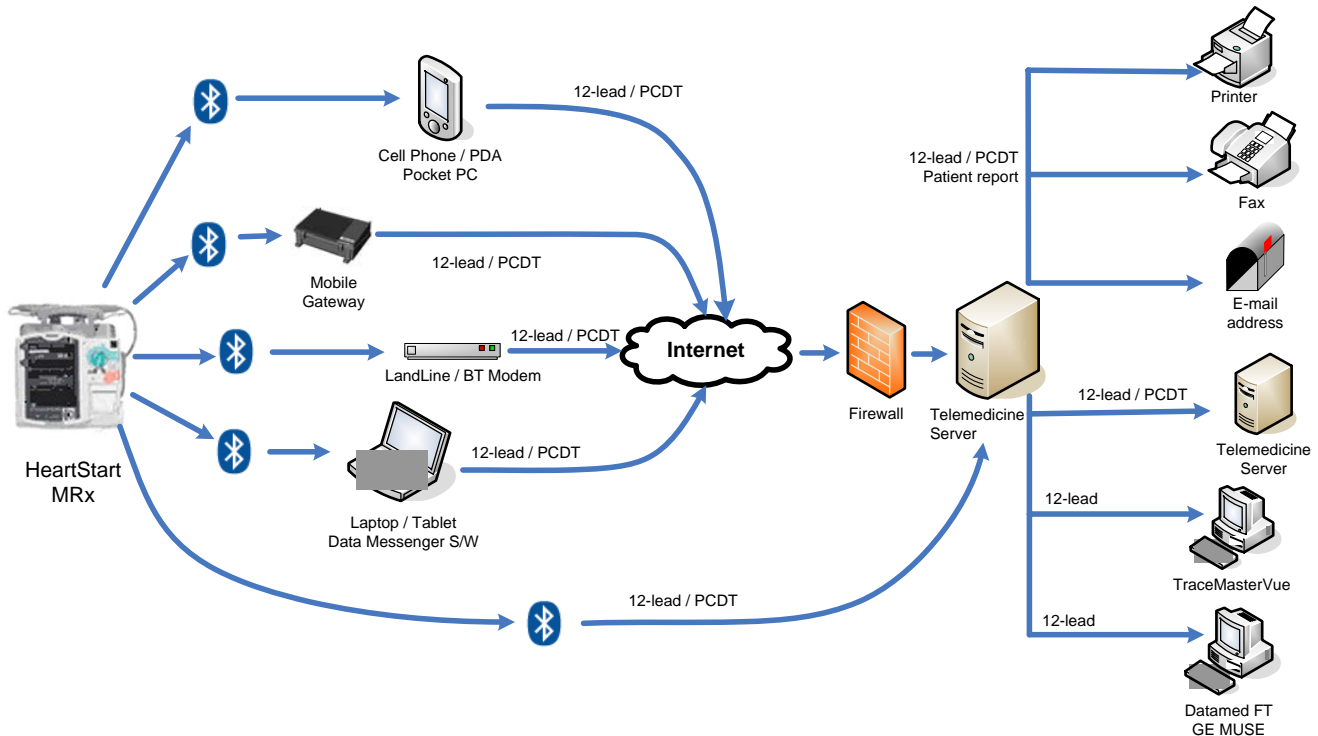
12-lead / PCDT

Cell Phone / PDA
Pocket PC

Mobile
Gateway

12-lead / PCDT

12-lead / PCDT

LandLine / BT Modem

Internet

12-lead / PCDT

Laptop / Tablet
Data Messenger S/W

HeartStart
MRx

12-lead / PCDT

Firewall

Telemedicine
Server

12-lead / PCDT
Patient report

Printer

Fax

E-mail
address

12-lead / PCDT

Telemedicine
Server

12-lead

TraceMasterVue

12-lead

Datamed FT
GE MUSE